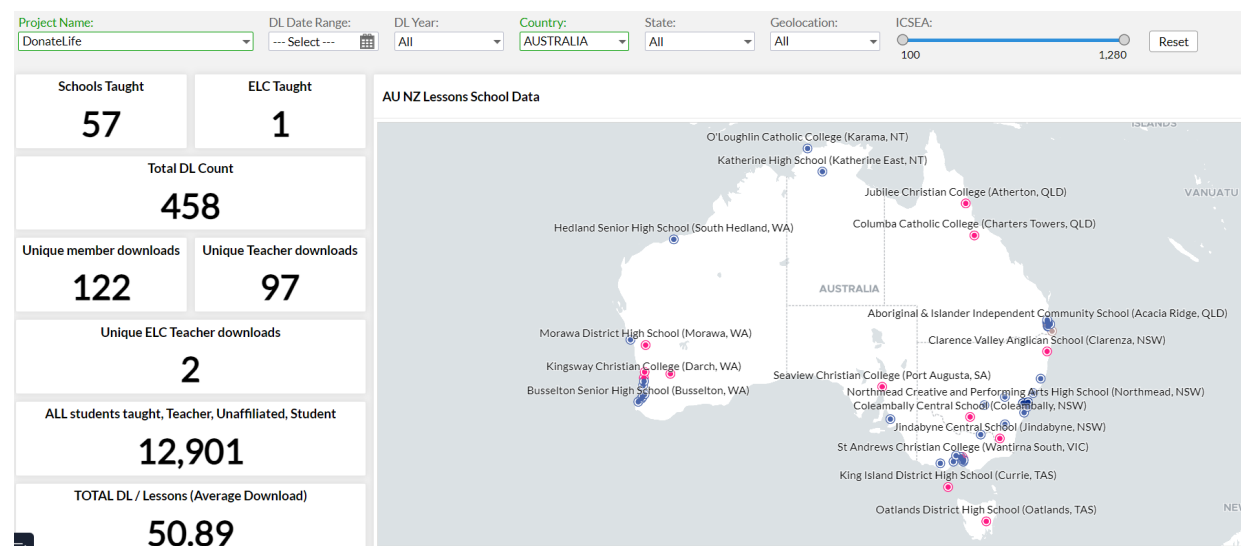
Project Name:
DonateLife
DL Date Range:
--- Select ---
DL Year:
All
Country:
AUSTRALIA
State:
All
Geolocation:
All
ICSEA:
100
1,280
Reset

Schools Taught
57

ELC Taught
1

Total DL Count
458

Unique member downloads
122

Unique Teacher downloads
97

Unique ELC Teacher downloads
2

ALL students taught, Teacher, Unaffiliated, Student
12,901

TOTAL DL / Lessons (Average Download)
50.89

AU NZ Lessons School Data

ISLANDS
VANUATU
AUSTRALIA
NEW
O'Loughlin Catholic College (Karama, NT)
Katherine High School (Katherine East, NT)
Jubilee Christian College (Atherton, QLD)
Columba Catholic College (Charters Towers, QLD)
Hedland Senior High School (South Hedland, WA)
Aboriginal & Islander Independent Community School (Acacia Ridge, QLD)
Clarence Valley Anglican School (Clarenza, NSW)
Morawa District High School (Morawa, WA)
Kingsway Christian College (Darch, WA)
Seaview Christian College (Port Augusta, SA)
Busselton Senior High School (Busselton, WA)
Northmead Creative and Performing Arts High School (Northmead, NSW)
Coleambally Central School (Coleambally, NSW)
Jindabyne Central School (Jindabyne, NSW)
St Andrews Christian College (Wantirna South, VIC)
King Island District High School (Currie, TAS)
Oatlands District High School (Oatlands, TAS)